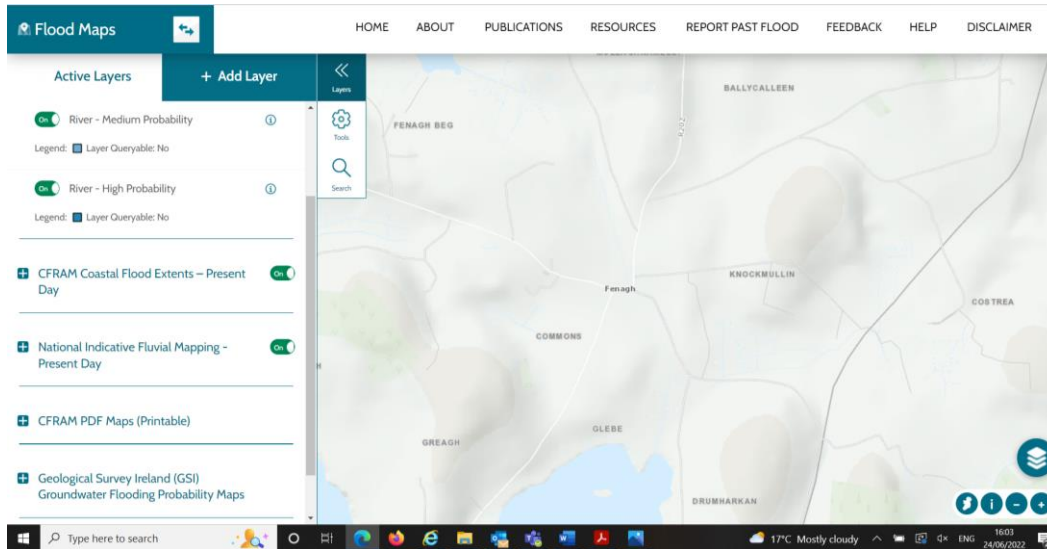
Flood Maps

HOME ABOUT PUBLICATIONS RESOURCES REPORT PAST FLOOD FEEDBACK HELP DISCLAIMER

Active Layers

+ Add Layer

Layers

Tools

Search

On River - Medium Probability

Legend: Layer Queryable: No

On River - High Probability

Legend: Layer Queryable: No

CFRAM Coastal Flood Extents – Present Day

On

National Indicative Fluvial Mapping - Present Day

On

CFRAM PDF Maps (Printable)

Geological Survey Ireland (GSI) Groundwater Flooding Probability Maps

BALLYCALLEEN

FENAGH BEG

KNOCKMULLIN

Fenagh

COSTREA

COMMONS

GLEBE

GREAGH

DRUMHARKAN

Type here to search

17°C Mostly cloudy ENG 16:03 24/06/2022